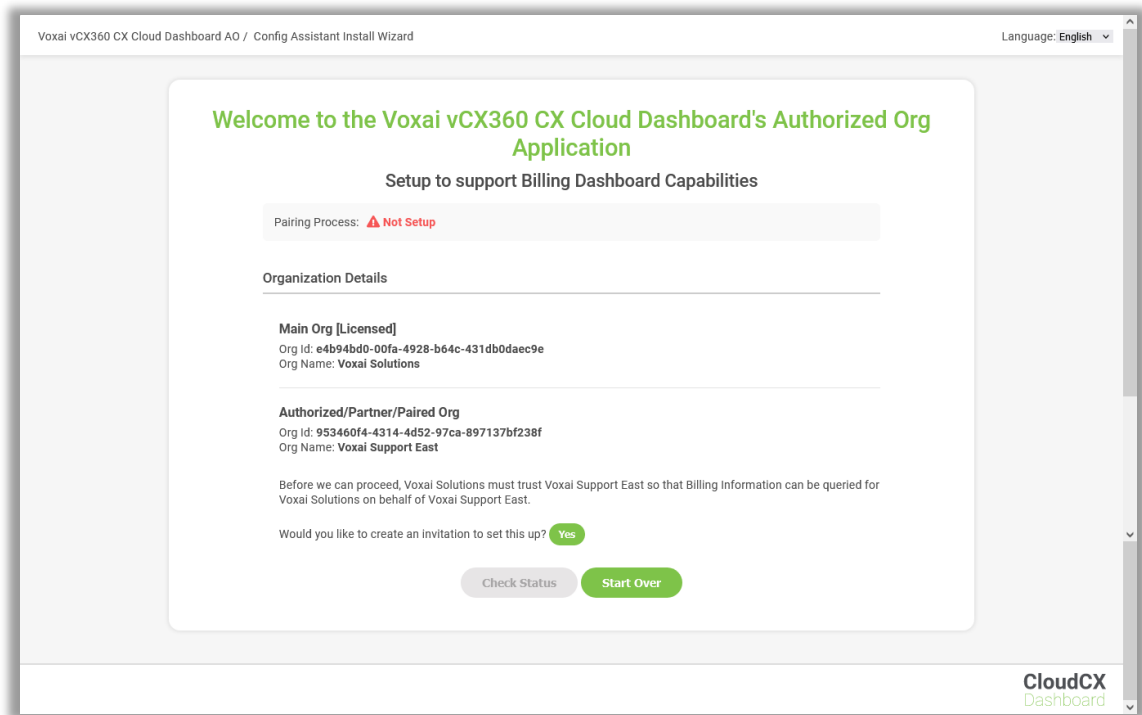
Voxai vCX360 CX Cloud Dashboard AO / Config Assistant Install Wizard

Language: English

Welcome to the Voxai vCX360 CX Cloud Dashboard's Authorized Org Application

Setup to support Billing Dashboard Capabilities

Pairing Process: Not Setup

Organization Details

Main Org [Licensed]

Org Id: e4b94bd0-00fa-4928-b64c-431db0daec9e
Org Name: Voxai Solutions

Authorized/Partner/Paired Org

Org Id: 953460f4-4314-4d52-97ca-897137bf238f
Org Name: Voxai Support East

Before we can proceed, Voxai Solutions must trust Voxai Support East so that Billing Information can be queried for Voxai Solutions on behalf of Voxai Support East.

Would you like to create an invitation to set this up? Yes

Check Status Start Over

CloudCX
Dashboard